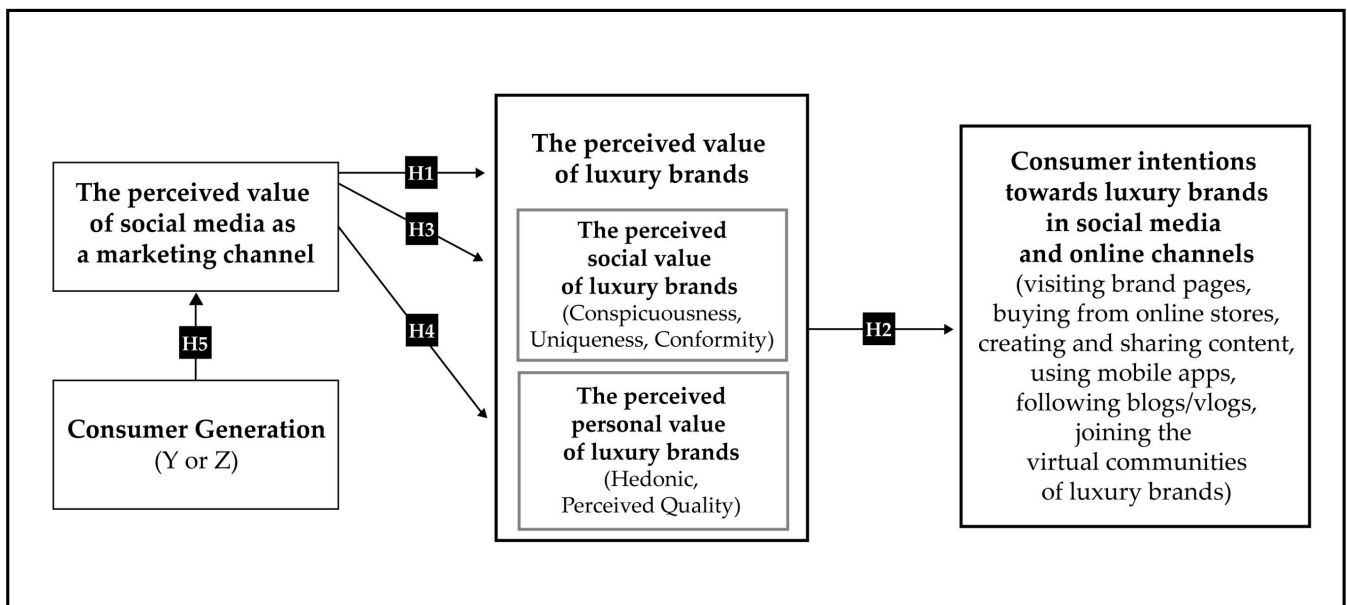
The perceived value of social media as a marketing channel

H1

H3

H4

H5

Consumer Generation (Y or Z)

The perceived value of luxury brands

The perceived social value of luxury brands (Conspicuousness, Uniqueness, Conformity)

The perceived personal value of luxury brands (Hedonic, Perceived Quality)

H2

Consumer intentions towards luxury brands in social media and online channels (visiting brand pages, buying from online stores, creating and sharing content, using mobile apps, following blogs/vlogs, joining the virtual communities of luxury brands)